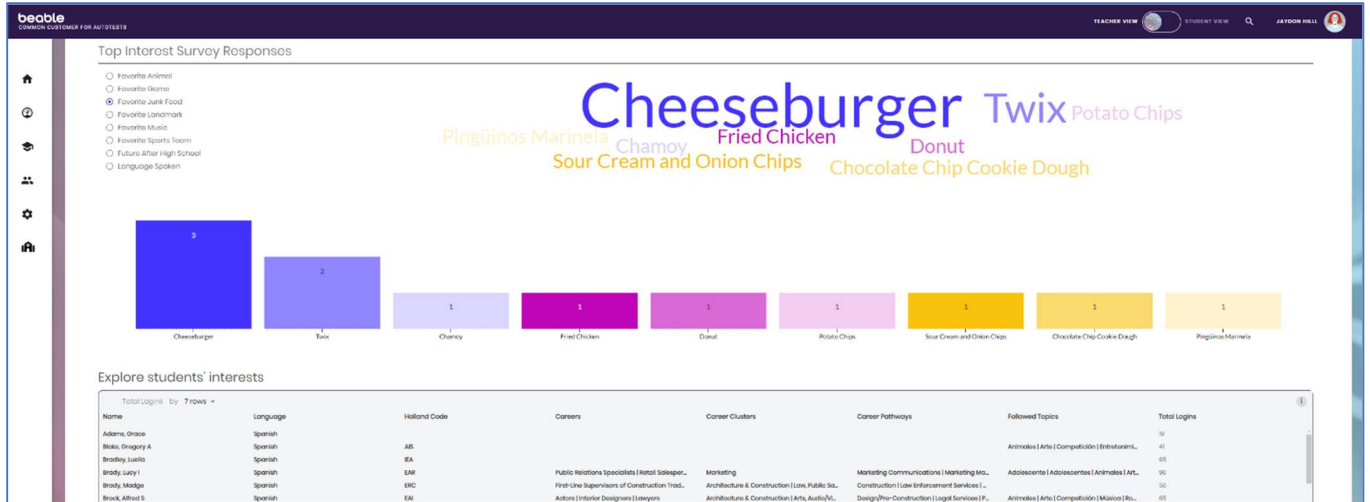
beable
COMMON CUSTOMER FOR AUTOTESTS

TEACHER VIEW STUDENT VIEW JAYDON HILL

Top Interest Survey Responses

Favorite Animal
Favorite Game
Favorite Junk Food
Favorite Landmark
Favorite Music
Favorite Sports Team
Future After High School
Language Spoken

Cheeseburger Twix Potato Chips
Pingüinos Marinela Chamoy Fried Chicken Donut
Sour Cream and Onion Chips Chocolate Chip Cookie Dough

3 2 1 1 1 1 1 1 1

Cheeseburger Twix Chamoy Fried Chicken Donut Potato Chips Sour Cream and Onion Chips Chocolate Chip Cookie Dough Pingüinos Marinela

Explore students' interests

Total Logins by 7 rows

| Name | Language | Holland Code | Careers | Career Clusters | Career Pathways | Followed Topics | Total Logins |
|---|---|---|---|---|---|---|---|
| Adams, Grace | Spanish | | | | | | 19 |
| Blake, Gregory A | Spanish | AIS | | | | Animales \| Arte \| Compotición \| Entretenimi... | 41 |
| Bradley, Lucila | Spanish | IEA | | | | | 65 |
| Brady, Lucy I | Spanish | EAR | Public Relations Specialists \| Retail Salesper... | Marketing | Marketing Communications \| Marketing Ma... | Adolescente \| Adolescentes \| Animales \| Art... | 90 |
| Brady, Madge | Spanish | ERC | First-Line Supervisors of Construction Trad... | Architecture & Construction \| Law, Public Sa... | Construction \| Law Enforcement Services \|... | | 50 |
| Brock, Alfred S | Spanish | EAI | Actors \| Interior Designers \| Lawyers | Architecture & Construction \| Arts, Audio/Vi... | Design/Pre-Construction \| Legal Services \| P... | Animales \| Arte \| Competición \| Música \| Ro... | 65 |